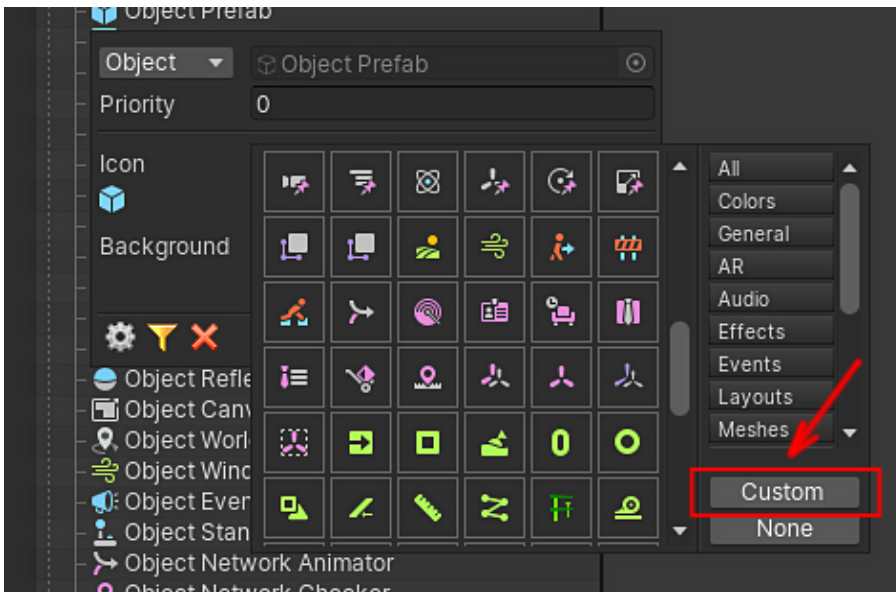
Object Prefab

Object

Object Prefab

Priority 0

Icon

Background

All
Colors
General
AR
Audio
Effects
Events
Layouts
Meshes

Custom
None

Object Refle
Object Canv
Object Worl
Object Wind
Object Even
Object Stan
Object Network Animator
Object Network Checker